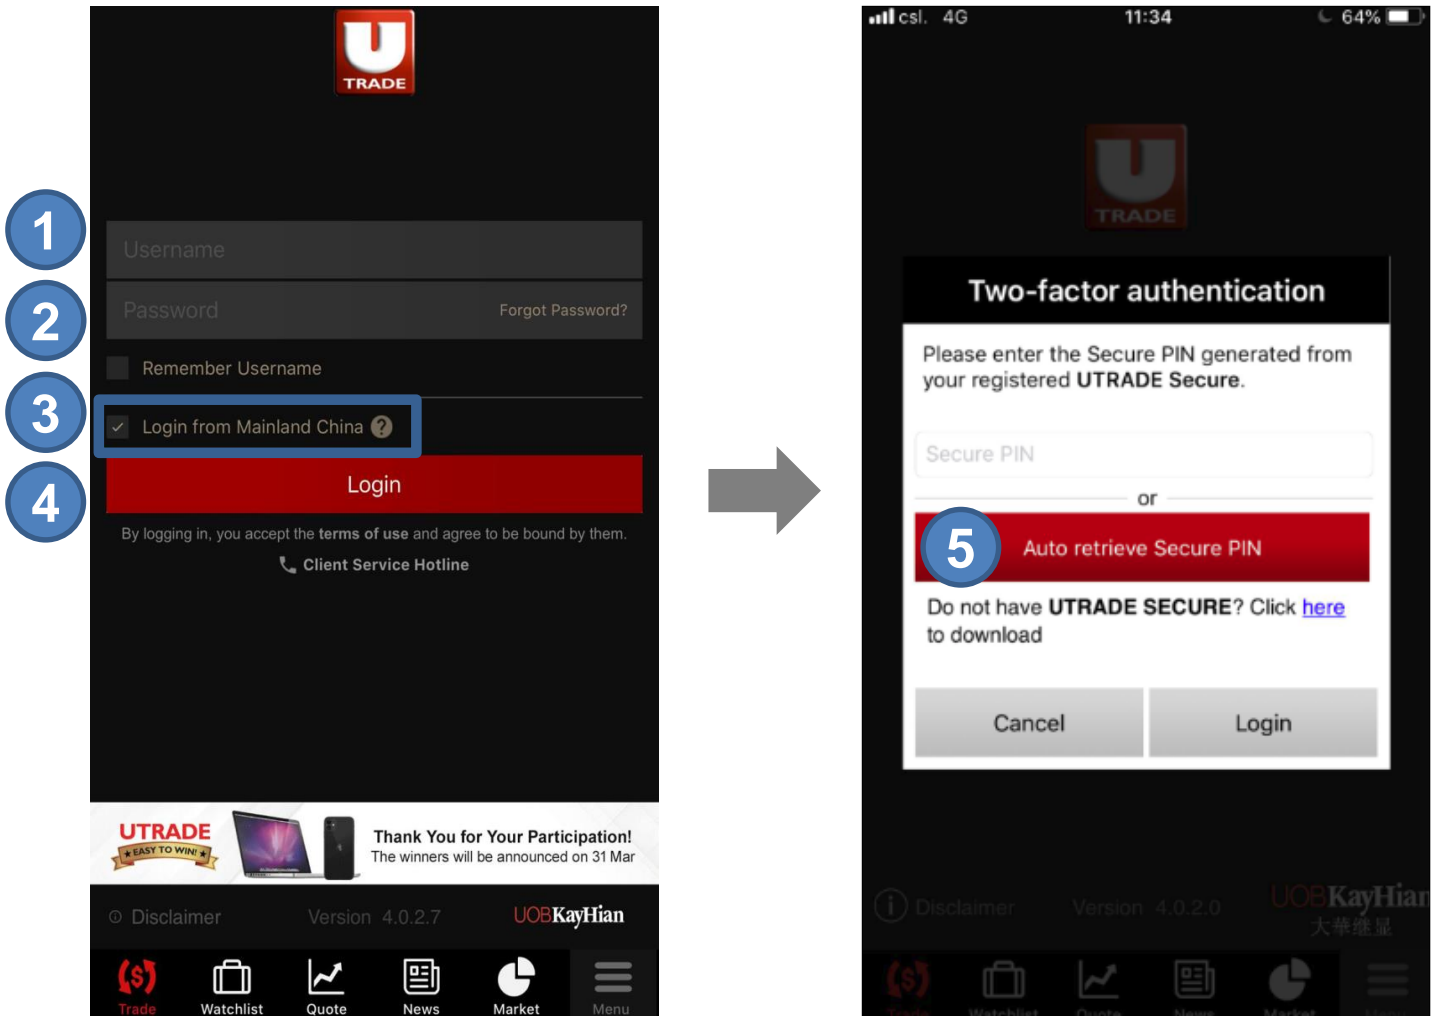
U TRADE

1

Username

2

Password Forgot Password?

Remember Username

3

Login from Mainland China ?

4

Login

By logging in, you accept the terms of use and agree to be bound by them.

Client Service Hotline

UTRADE EASY TO WIN!

Thank You for Your Participation!
The winners will be announced on 31 Mar

Disclaimer Version 4.0.2.7 UOBKayHian

Trade Watchlist Quote News Market Menu

csl. 4G 11:34 64%

U TRADE

Two-factor authentication

Please enter the Secure PIN generated from your registered UTRADE Secure.

Secure PIN

or

5

Auto retrieve Secure PIN

Do not have UTRADE SECURE? Click here to download

Cancel Login

Disclaimer Version 4.0.2.0 UOBKayHian 大華繼顯

Trade Watchlist Quote News Market Menu